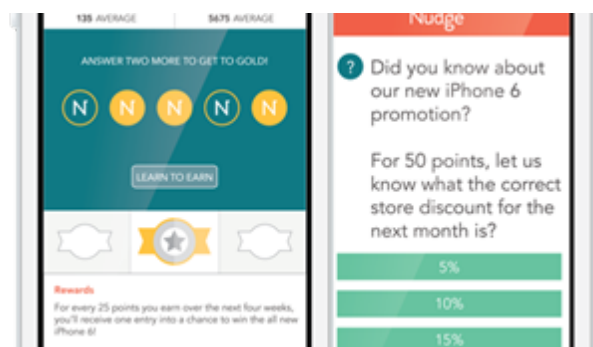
135 AVERAGE

5675 AVERAGE

ANSWER TWO MORE TO GET TO GOLD!

N N N N N

LEARN TO EARN

Rewards

For every 25 points you earn over the next four weeks, you'll receive one entry into a chance to win the all new iPhone 6!

Nudge

? Did you know about our new iPhone 6 promotion?

For 50 points, let us know what the correct store discount for the next month is?

5%

10%

15%